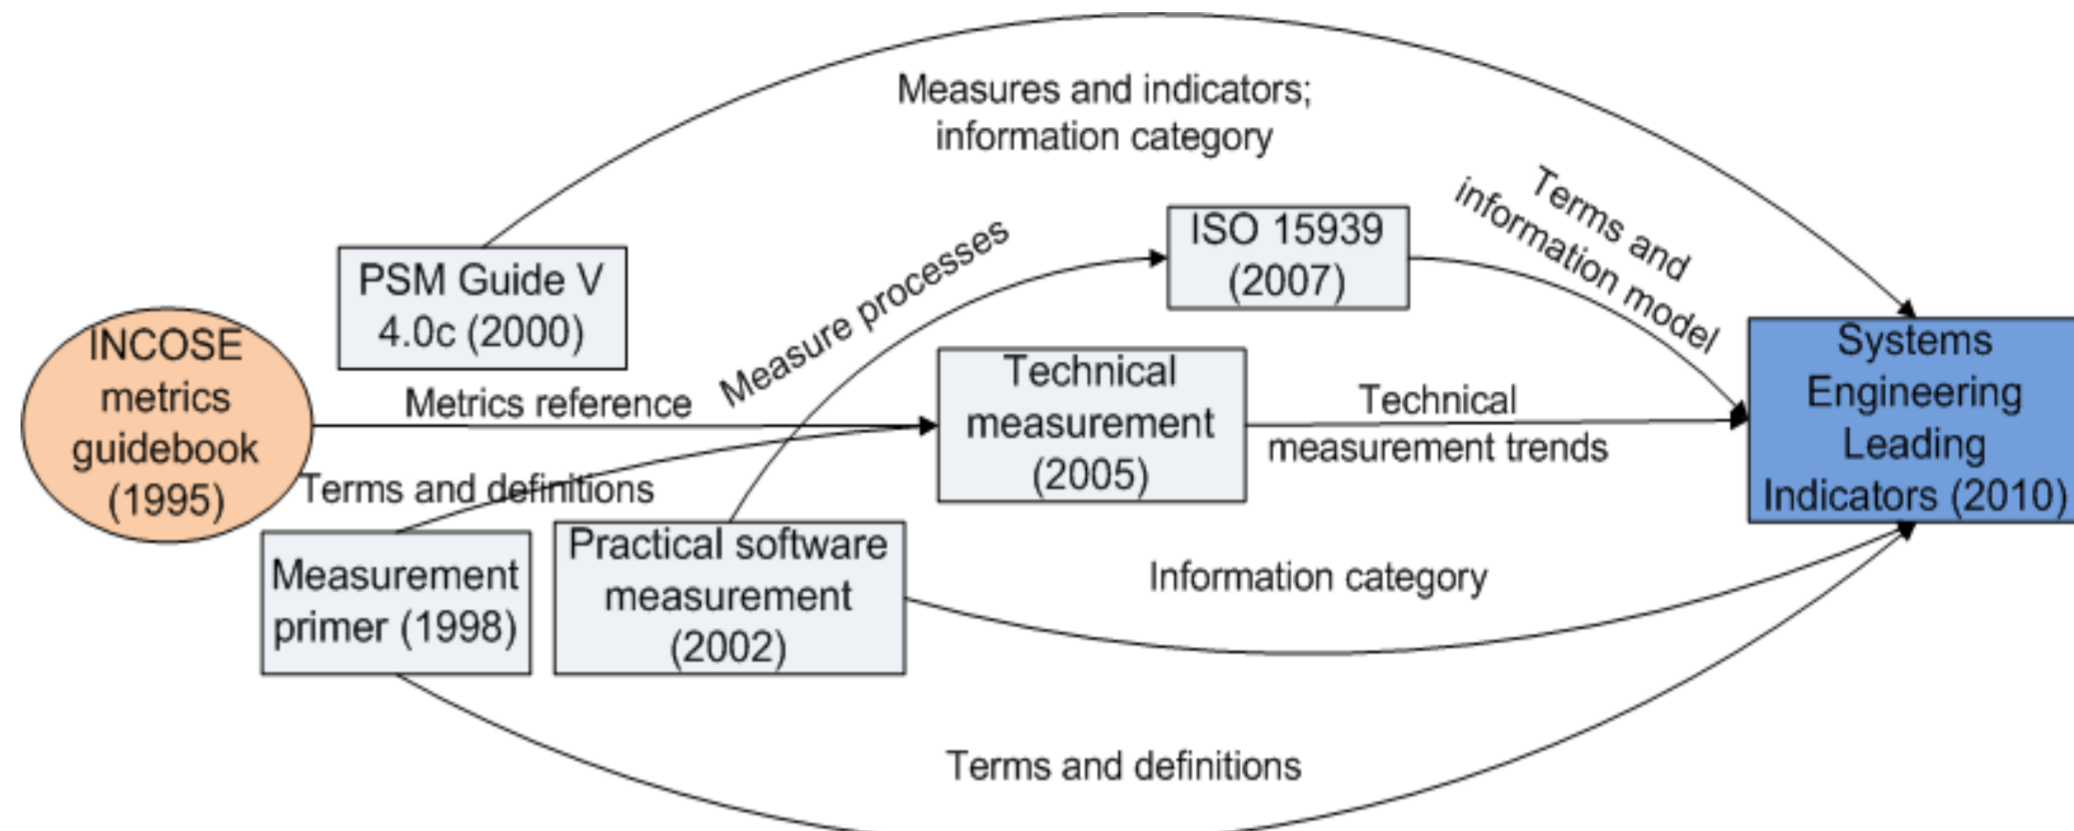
Measures and indicators; information category

PSM Guide V 4.0c (2000)

Measure processes

ISO 15939 (2007)

Terms and information model

INCOSE metrics guidebook (1995)

Metrics reference

Technical measurement (2005)

Technical measurement trends

Systems Engineering Leading Indicators (2010)

Terms and definitions

Measurement primer (1998)

Practical software measurement (2002)

Information category

Terms and definitions